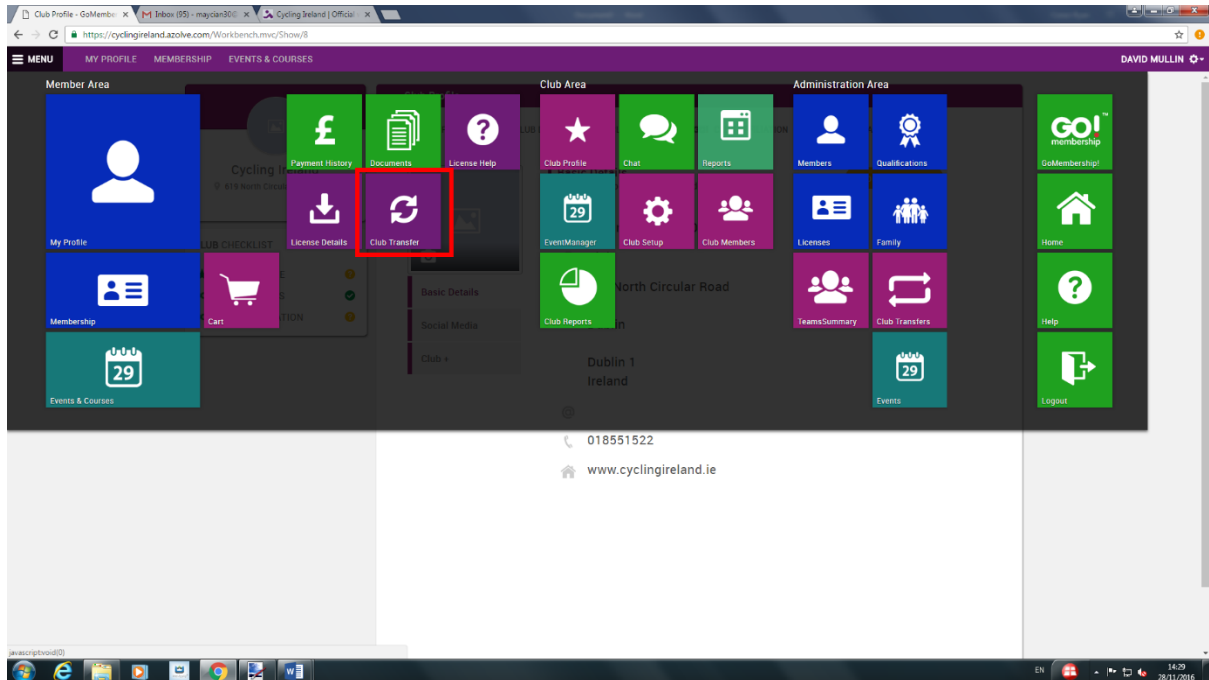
Club Profile - GoMember × | Inbox (95) - maycian300 × | Cycling Ireland | Official ×

https://cyclingireland.azolve.com/Workbench.mvc/Show/8

MENU MY PROFILE MEMBERSHIP EVENTS & COURSES DAVID MULLIN

Member Area

My Profile

Payment History

Documents

License Help

License Details

Club Transfer

Membership

Cart

29
Events & Courses

Club Area

Club Profile

Chat

Reports

29
EventManager

Club Setup

Club Members

Club Reports

Administration Area

Members

Qualifications

Licenses

Family

TeamsSummary

Club Transfers

29
Events

GO! membership
GoMembership!

Home

Help

Logout

Cycling Ireland

CLUB CHECKLIST

Basic Details

Social Media

North Circular Road

Dublin 1
Ireland

018551522

www.cyclingireland.ie

javascript:void(0)

EN 14:29 28/11/2016